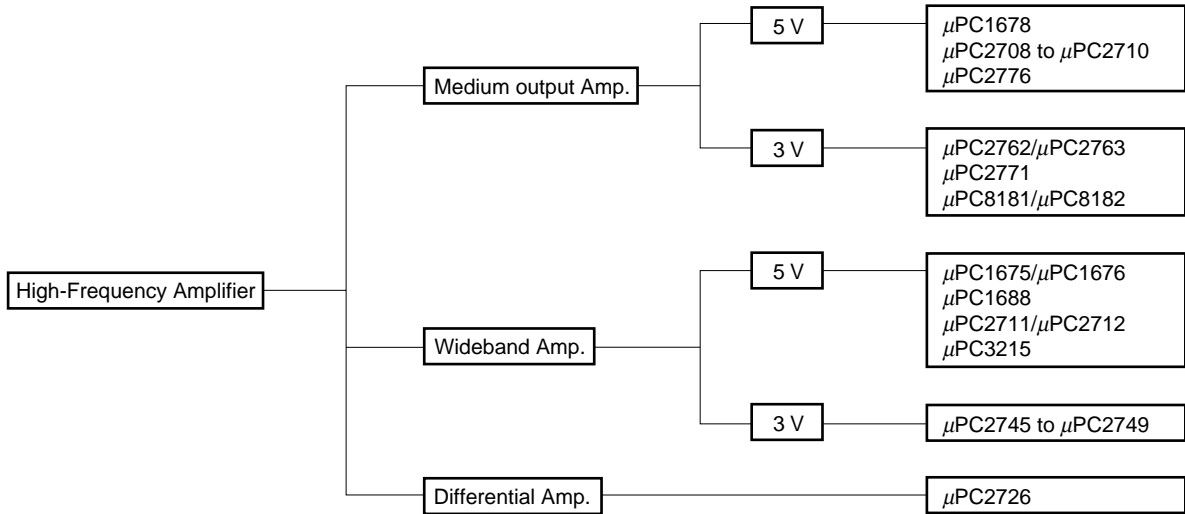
High-Frequency Amplifier

Medium output Amp.

5 V

$\mu$PC1678
$\mu$PC2708 to $\mu$PC2710
$\mu$PC2776

3 V

$\mu$PC2762/$\mu$PC2763
$\mu$PC2771
$\mu$PC8181/$\mu$PC8182

Wideband Amp.

5 V

$\mu$PC1675/$\mu$PC1676
$\mu$PC1688
$\mu$PC2711/$\mu$PC2712
$\mu$PC3215

3 V

$\mu$PC2745 to $\mu$PC2749

Differential Amp.

$\mu$PC2726